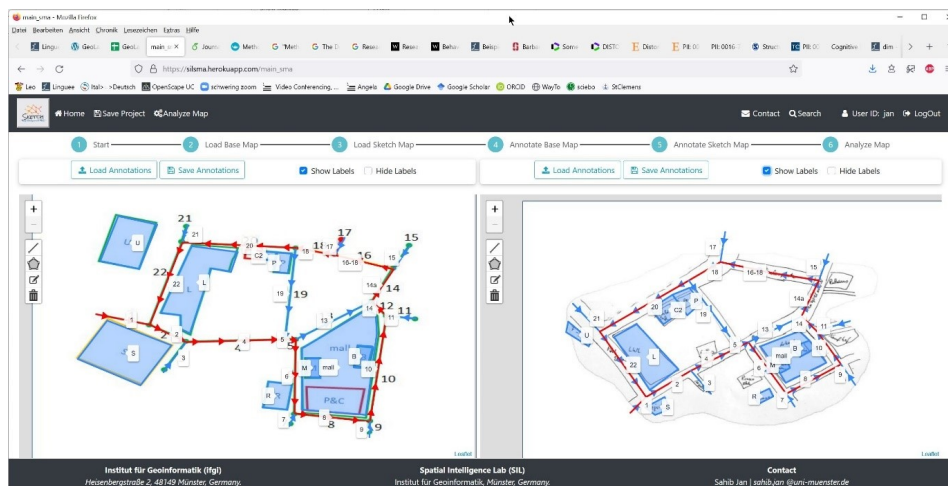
main_sma - Mozilla Firefox

Datei Bearbeiten Ansicht Chronik Lesezeichen Extras Hilfe

Lingu GeoL GeoL main_s × Journ Meth 'Meth The D Rese Rese Beha Beisp Barba Some DISTO Distor Pll: 00 Pll: 0016 Struct Pll: 00 Cognitive dim

https://silsma.herokuapp.com/main_sma

Leo Linguee Ital> >Deutsch OpenScape UC schwering zoom Video Conferencing, ... Angela Google Drive Google Scholar ORCID WayTo sciebo StClemens

Home Save Project Analyze Map Contact Search User ID: jan LogOut

1 Start 2 Load Base Map 3 Load Sketch Map 4 Annotate Base Map 5 Annotate Sketch Map 6 Analyze Map

Load Annotations Save Annotations Show Labels Hide Labels

Load Annotations Save Annotations Show Labels Hide Labels

21 21 U 20 20 C2 18 18 17 17 16 16-18 15 15 P 22 22 L 19 19 14a 14 12 11 13 13 14 1 1 2 2 S 3 4 4 5 5 mall B M mall 10 10 6 R 8 P&C 7 8 9 9

Leaflet

17 18 16-18 15 21 20 C2 P 19 14a 13 14 12 11 U L 22 5 mall B 10 M 6 2 3 4 8 9 1 S R 7

Leaflet

Institut für Geoinformatik (Ifgi)
Heisenbergstraße 2, 48149 Münster, Germany.

Spatial Intelligence Lab (SIL)
Institut für Geoinformatik, Münster, Germany.

Contact
Sahib Jan | sahib.jan @uni-muenster.de